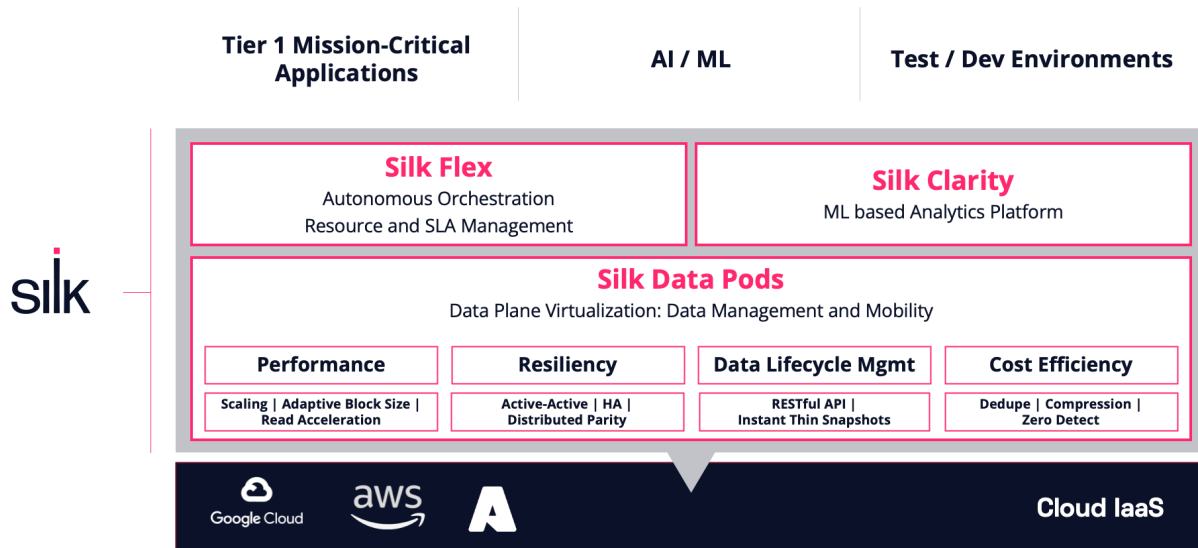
Tier 1 Mission-Critical Applications

AI / ML

Test / Dev Environments

silk

Silk Flex
Autonomous Orchestration
Resource and SLA Management

Silk Clarity
ML based Analytics Platform

Silk Data Pods
Data Plane Virtualization: Data Management and Mobility

Performance
Scaling | Adaptive Block Size | Read Acceleration

Resiliency
Active-Active | HA | Distributed Parity

Data Lifecycle Mgmt
RESTful API | Instant Thin Snapshots

Cost Efficiency
Dedupe | Compression | Zero Detect

Google Cloud

aws

Cloud IaaS